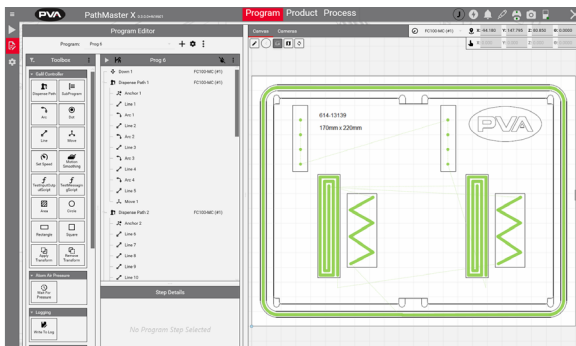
PVA PathMaster X

Program Product Process

Program Editor

Program: Prog 6

Toolbox

Prog 6

Gold Controller

Dispense Path

SubProgram

Arc

Dot

Line

Move

Set Speed

Motion Smoothing

TextInputToLogScript

TextMessageLogScript

Area

Circle

Rectangle

Square

Apply Transform

Remove Transform

Wait For Pressure

Logging

Write To Log

Z-Down 1 FC100-MC (#1)

Dispense Path 1 FC100-MC (#1)

Anchor 1

Line 1

Arc 1

Line 2

Arc 2

Line 3

Arc 3

Line 4

Arc 4

Line 5

Move 1

Dispense Path 2 FC100-MC (#1)

Anchor 2

Line 6

Line 7

Line 8

Line 9

Line 10

Step Details

No Program Step Selected

Canvas Cameras

FC100-MC (#1)

614-13139

170mm x 220mm

PVA